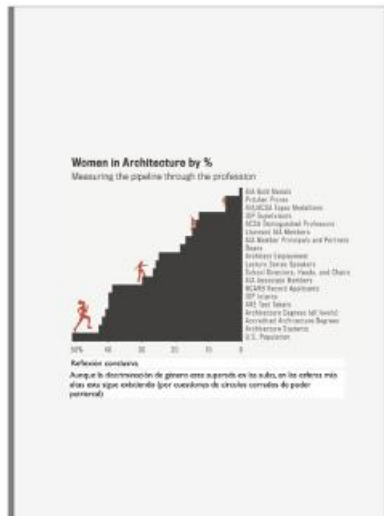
Women in Architecture by %
Measuring the pipeline through the profession

AIA Gold Medals
Pritzker Prizes
AIA/ACSA Topaz Medallions
IDP Supervisors
ACSA Distinguished Professors
Licensed AIA Members
AIA Member Principals and Partners
Deans
Architecture Employment
Lecture Series Speakers
School Directors, Heads, and Chairs
AIA Associate Members
NCARB Record Applicants
IDP Interns
ARE Test Takers
Architecture Degrees (all levels)
Accredited Architecture Degrees
Architecture Students
U.S. Population

50% 40 30 20 10 0

Reflexión conclusiva
Aunque la discriminación de género esta superada en las aulas, en las esferas más altas esta sigue existiendo (por cuestiones de círculos cerrados de poder patriarcal)